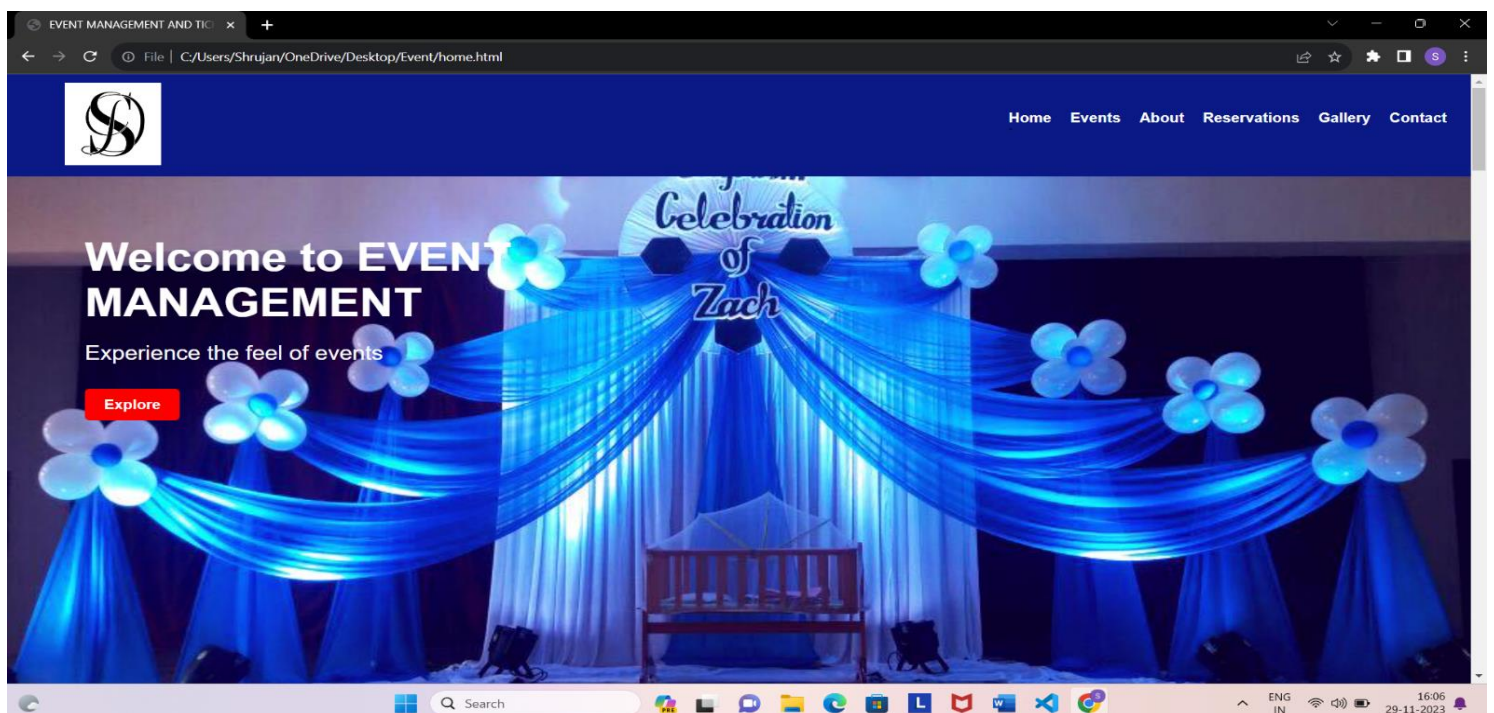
EVENT MANAGEMENT AND TIC

File | C:/Users/Shrujan/OneDrive/Desktop/Event/home.html

Home Events About Reservations Gallery Contact

Celebration of Zach

Welcome to EVENT MANAGEMENT

Experience the feel of events

Explore

Search

ENG IN

16:06
29-11-2023